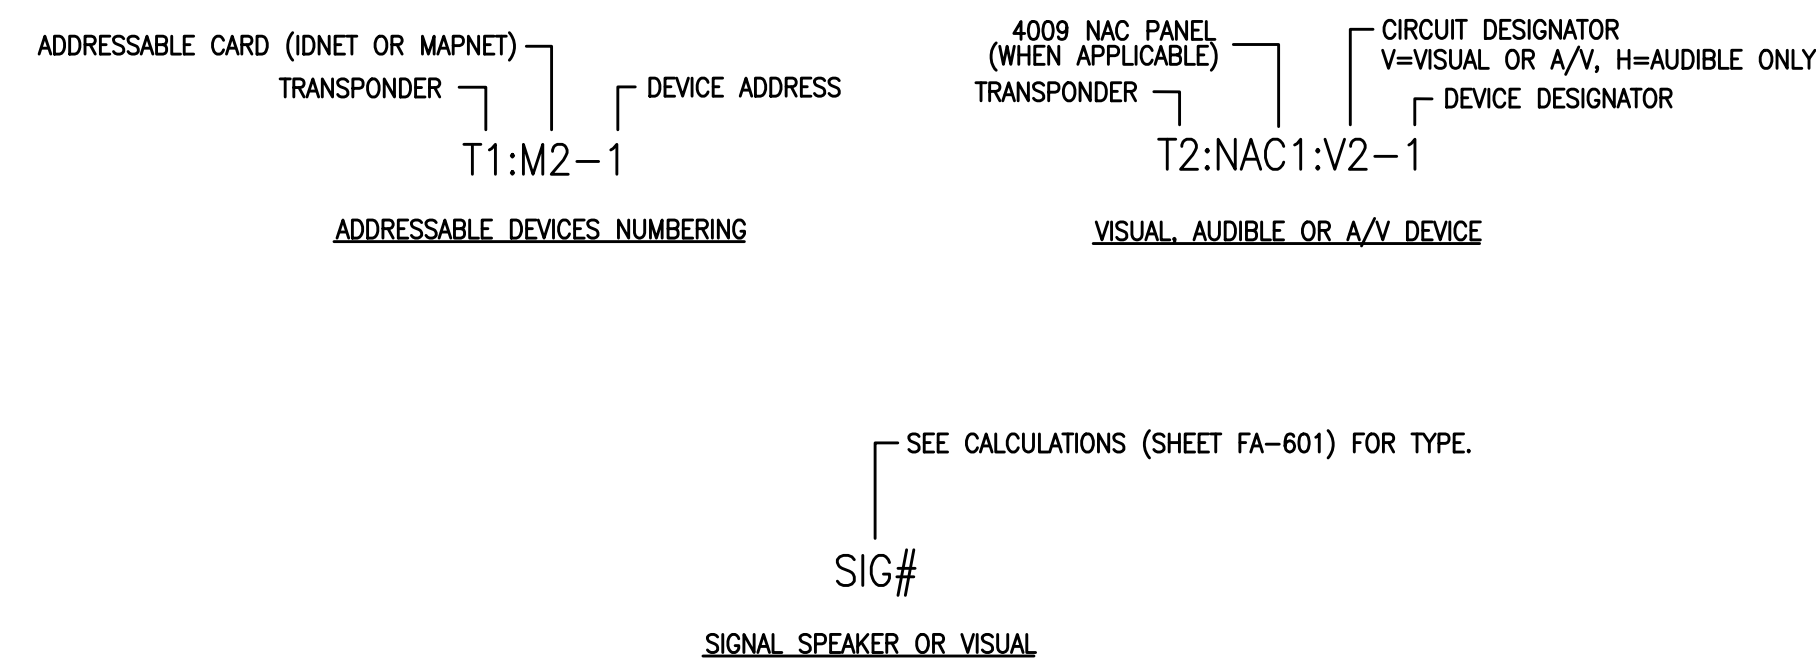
ADDRESSABLE CARD (IDNET OR MAPNET)
TRANSPONDER
DEVICE ADDRESS
T1:M2–1

ADDRESSABLE DEVICES NUMBERING

4009 NAC PANEL (WHEN APPLICABLE)
TRANSPONDER
CIRCUIT DESIGNATOR
V=VISUAL OR A/V, H=AUDIBLE ONLY
DEVICE DESIGNATOR
T2:NAC1:V2–1

VISUAL, AUDIBLE OR A/V DEVICE

SEE CALCULATIONS (SHEET FA–601) FOR TYPE.
SIG#

SIGNAL SPEAKER OR VISUAL